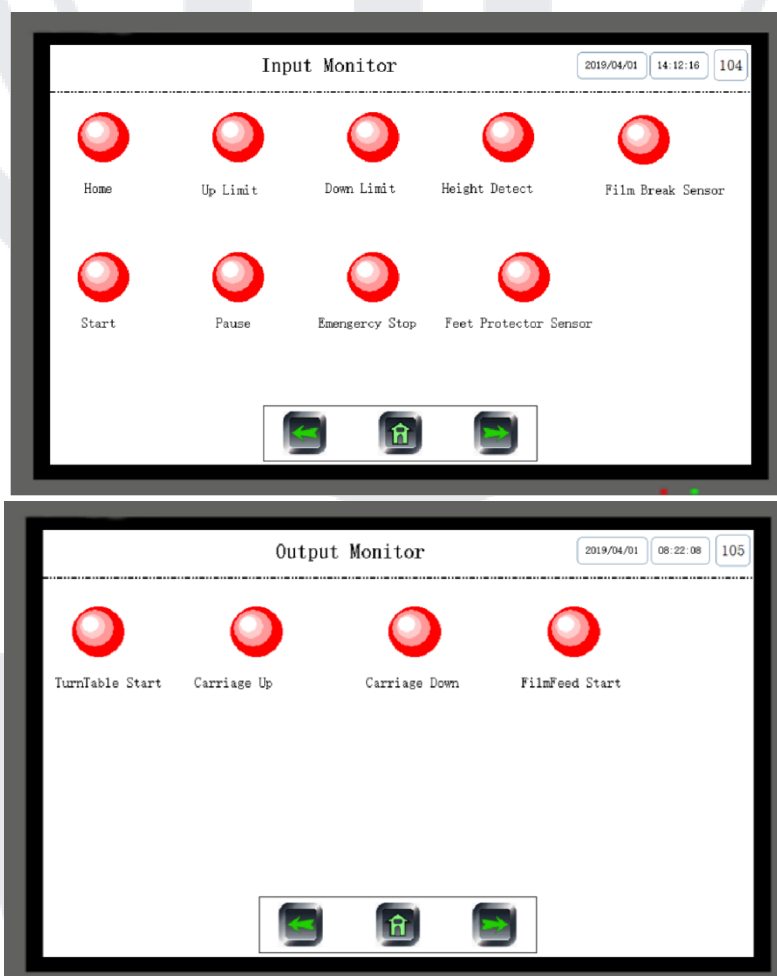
Input Monitor

2019/04/01 14:12:16 104

Home

Up Limit

Down Limit

Height Detect

Film Break Sensor

Start

Pause

Emengercy Stop

Feet Protector Sensor

Output Monitor

2019/04/01 08:22:08 105

TurnTable Start

Carriage Up

Carriage Down

FilmFeed Start